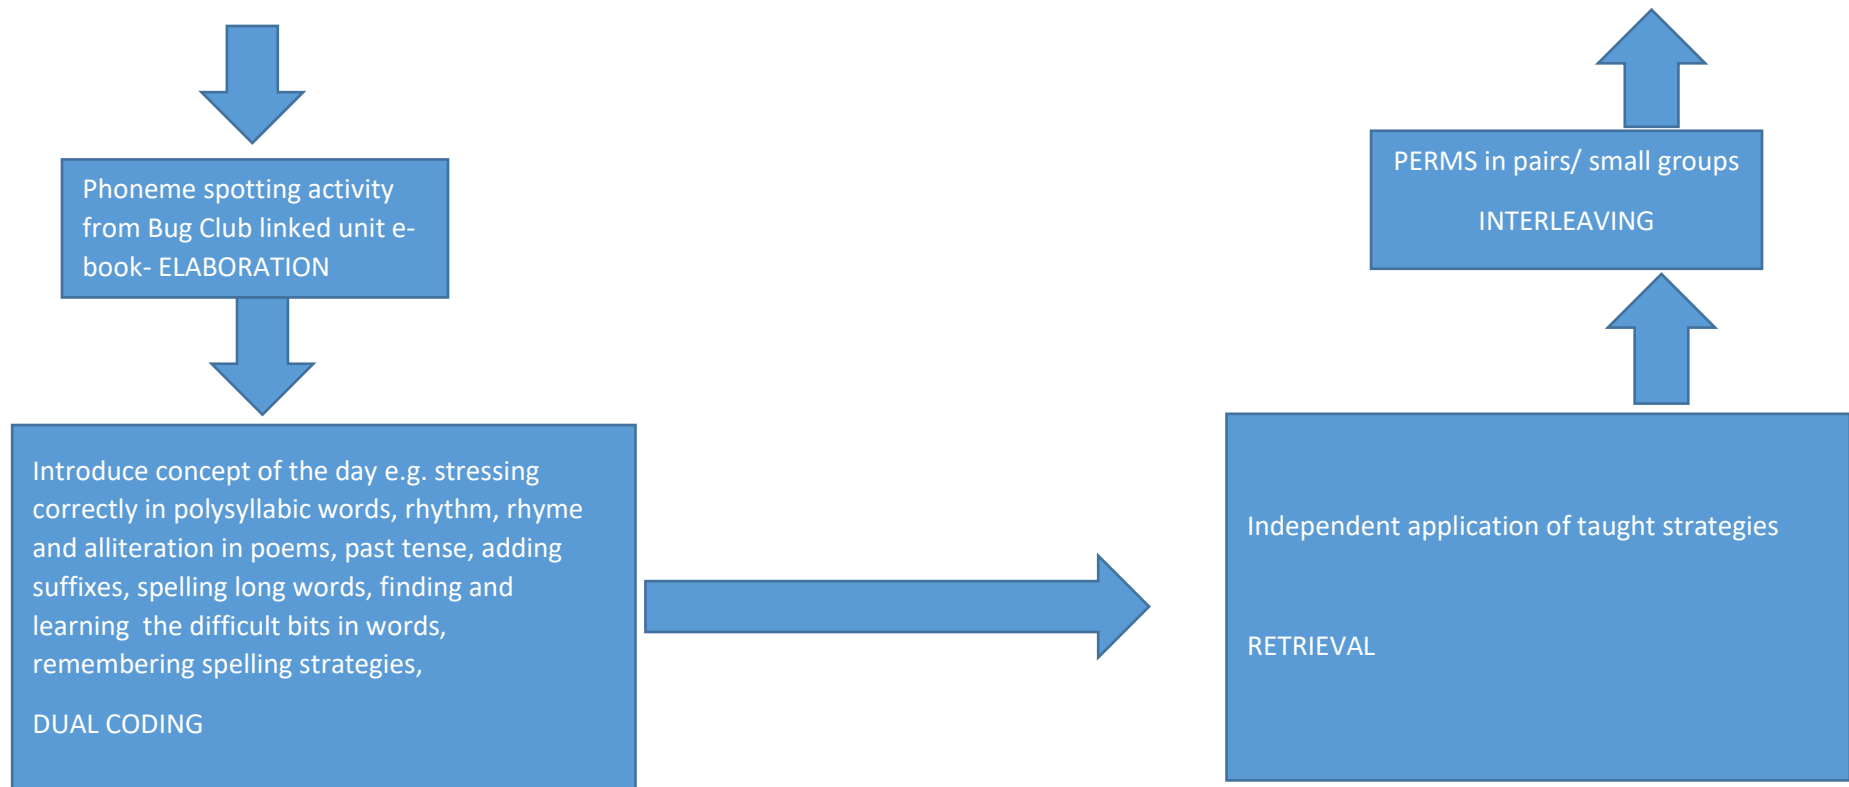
Phoneme spotting activity from Bug Club linked unit e-book- ELABORATION

Introduce concept of the day e.g. stressing correctly in polysyllabic words, rhythm, rhyme and alliteration in poems, past tense, adding suffixes, spelling long words, finding and learning the difficult bits in words, remembering spelling strategies,

DUAL CODING

Independent application of taught strategies

RETRIEVAL

PERMS in pairs/ small groups

INTERLEAVING